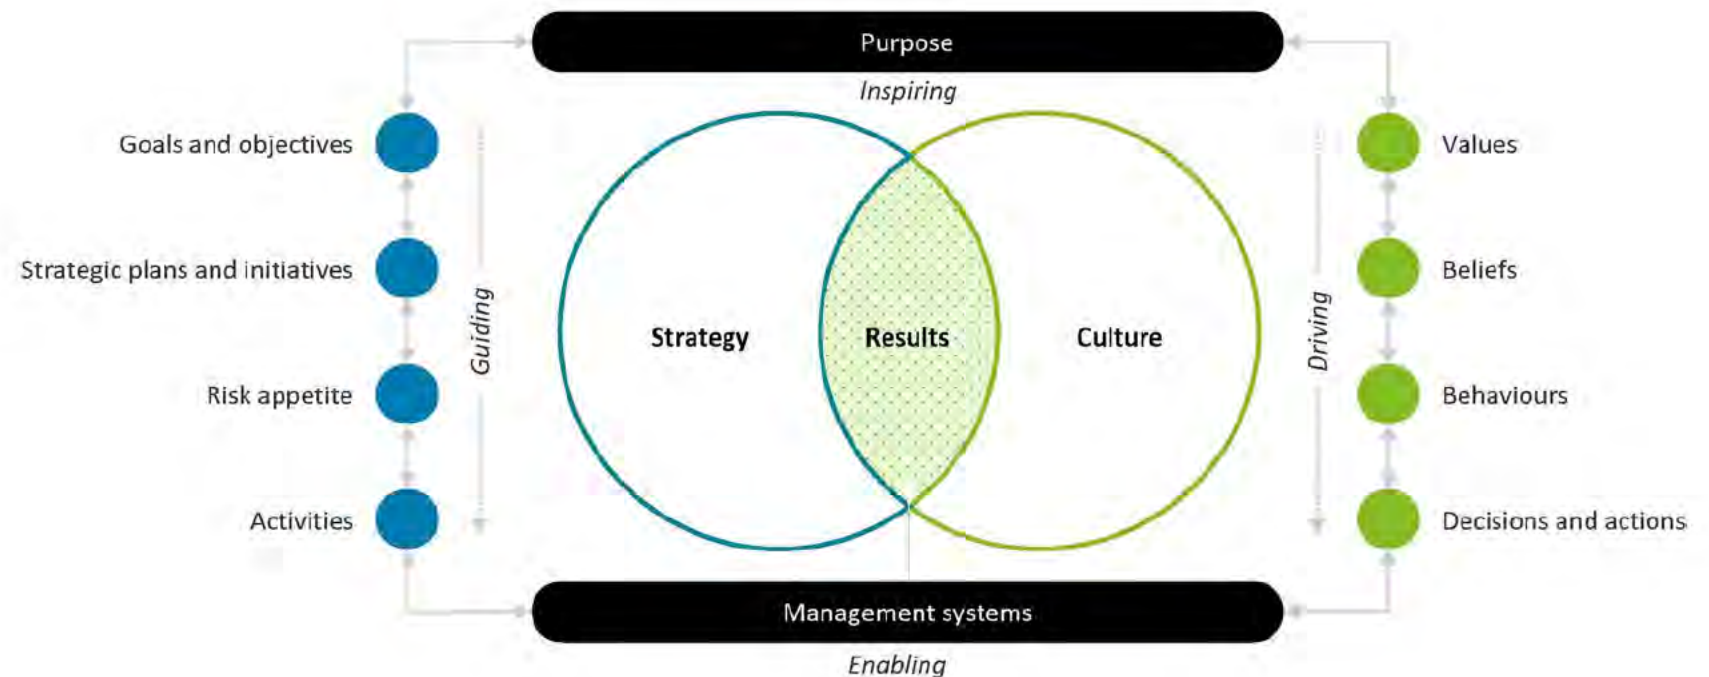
Purpose

Inspiring

Goals and objectives

Strategic plans and initiatives

Risk appetite

Activities

Guiding

Strategy

Results

Culture

Driving

Values

Beliefs

Behaviours

Decisions and actions

Management systems

Enabling